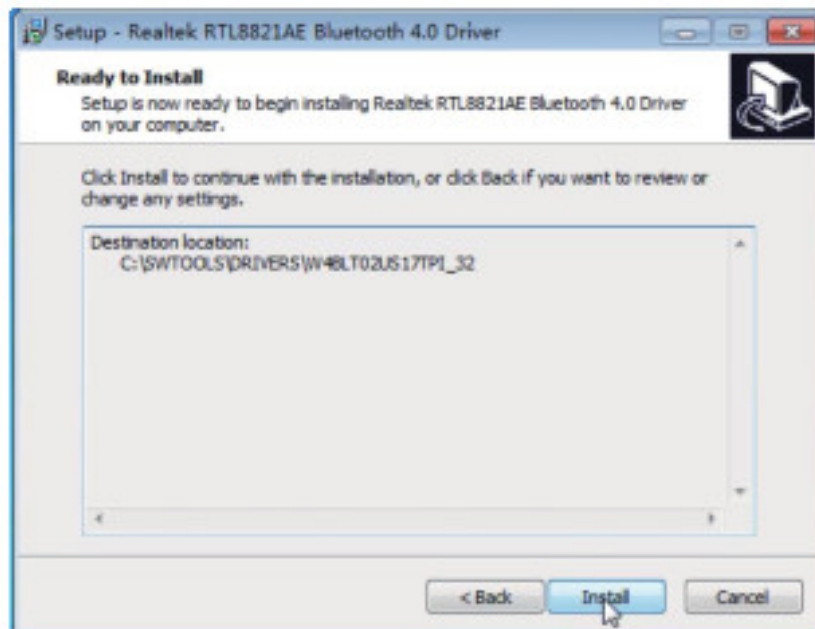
Setup - Realtek RTL8821AE Bluetooth 4.0 Driver

Ready to Install
Setup is now ready to begin installing Realtek RTL8821AE Bluetooth 4.0 Driver on your computer.

Click Install to continue with the installation, or click Back if you want to review or change any settings.

Destination location:
C:\SWTOOLS\DRIVERS\W4BLT02US17TPI_32

< Back
Install
Cancel